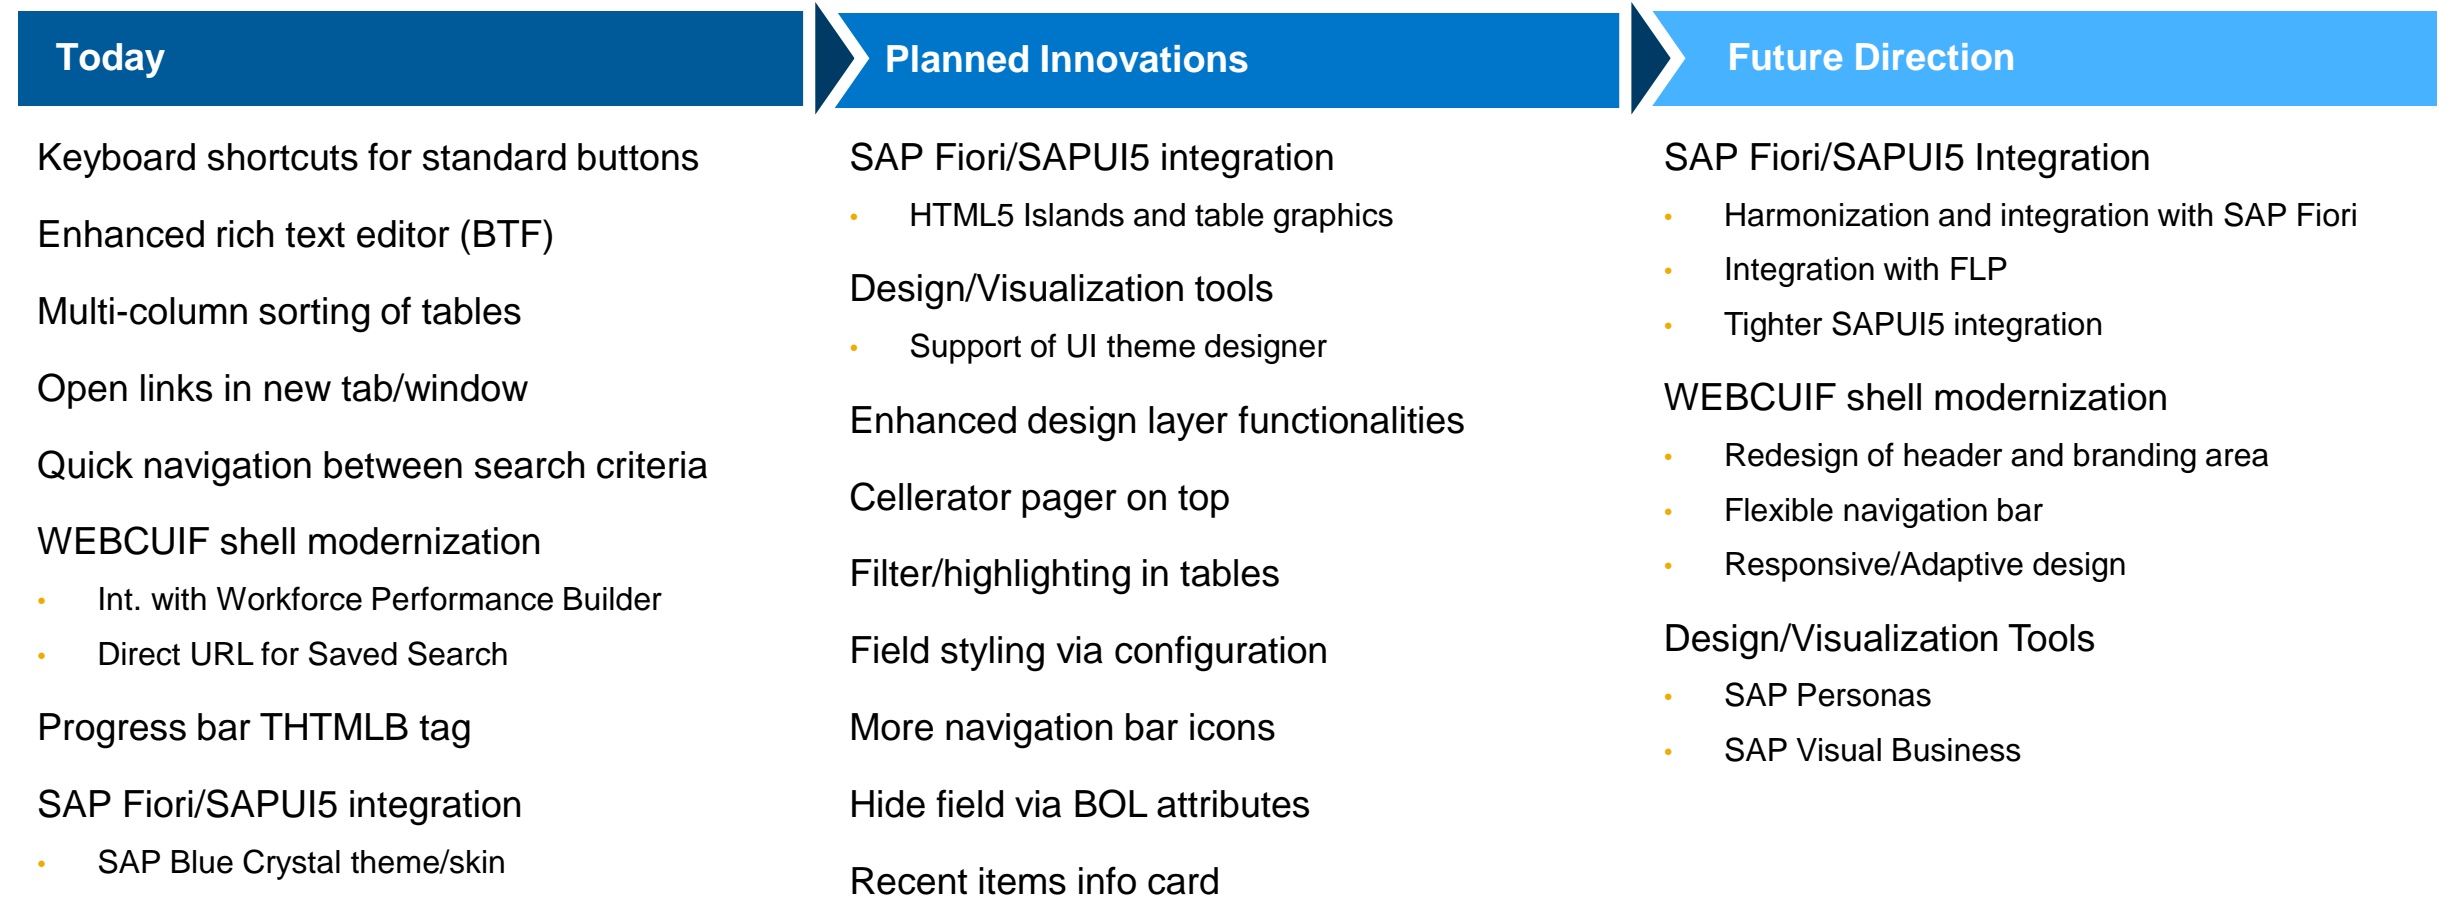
Today

Keyboard shortcuts for standard buttons

Enhanced rich text editor (BTF)

Multi-column sorting of tables

Open links in new tab/window

Quick navigation between search criteria

WEBCUIF shell modernization

- Int. with Workforce Performance Builder
- Direct URL for Saved Search

Progress bar THTMLB tag

SAP Fiori/SAPUI5 integration

- SAP Blue Crystal theme/skin

Planned Innovations

SAP Fiori/SAPUI5 integration

- HTML5 Islands and table graphics

Design/Visualization tools

- Support of UI theme designer

Enhanced design layer functionalities

Cellerator pager on top

Filter/highlighting in tables

Field styling via configuration

More navigation bar icons

Hide field via BOL attributes

Recent items info card

Future Direction

SAP Fiori/SAPUI5 Integration

- Harmonization and integration with SAP Fiori
- Integration with FLP
- Tighter SAPUI5 integration

WEBCUIF shell modernization

- Redesign of header and branding area
- Flexible navigation bar
- Responsive/Adaptive design

Design/Visualization Tools

- SAP Personas
- SAP Visual Business